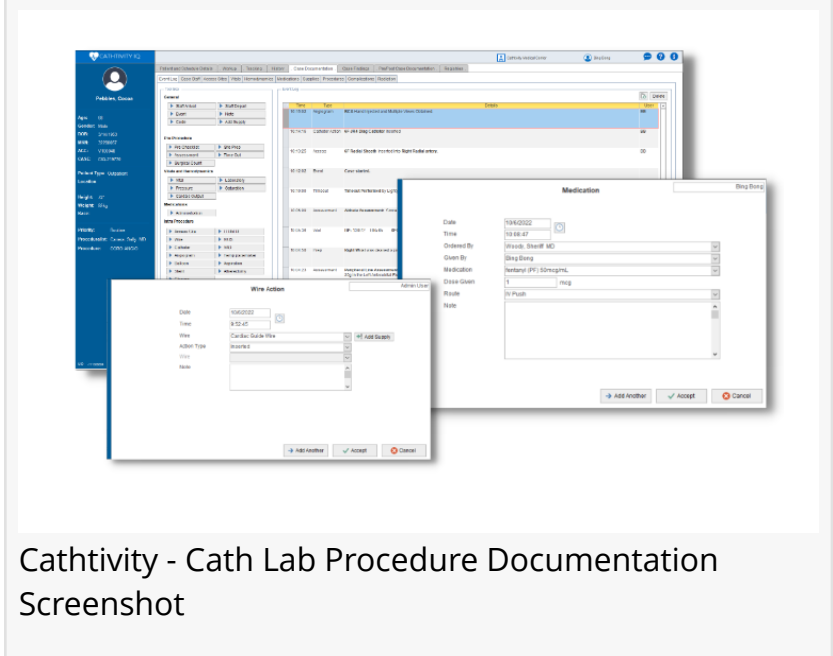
CATHTIVITY IQ

Pebbles, Cocoa

Medication

Bing Bong

Date 10/6/2022
Time 10:08:47
Ordered By Woods, Sheriff MD
Given By Bing Bong
Medication fentanyl (PF) 50mcg/mL
Dose Given 1 mcg
Route IV Push
Note

Add Another
Accept
Cancel

Wire Action

Admin User

Date 10/6/2022
Time 8:52:45
Wire Cardiac Guide Wire
Add Supply
Action Type Inserted
Wire
Note

Add Another
Accept
Cancel

Cathtivity - Cath Lab Procedure Documentation Screenshot